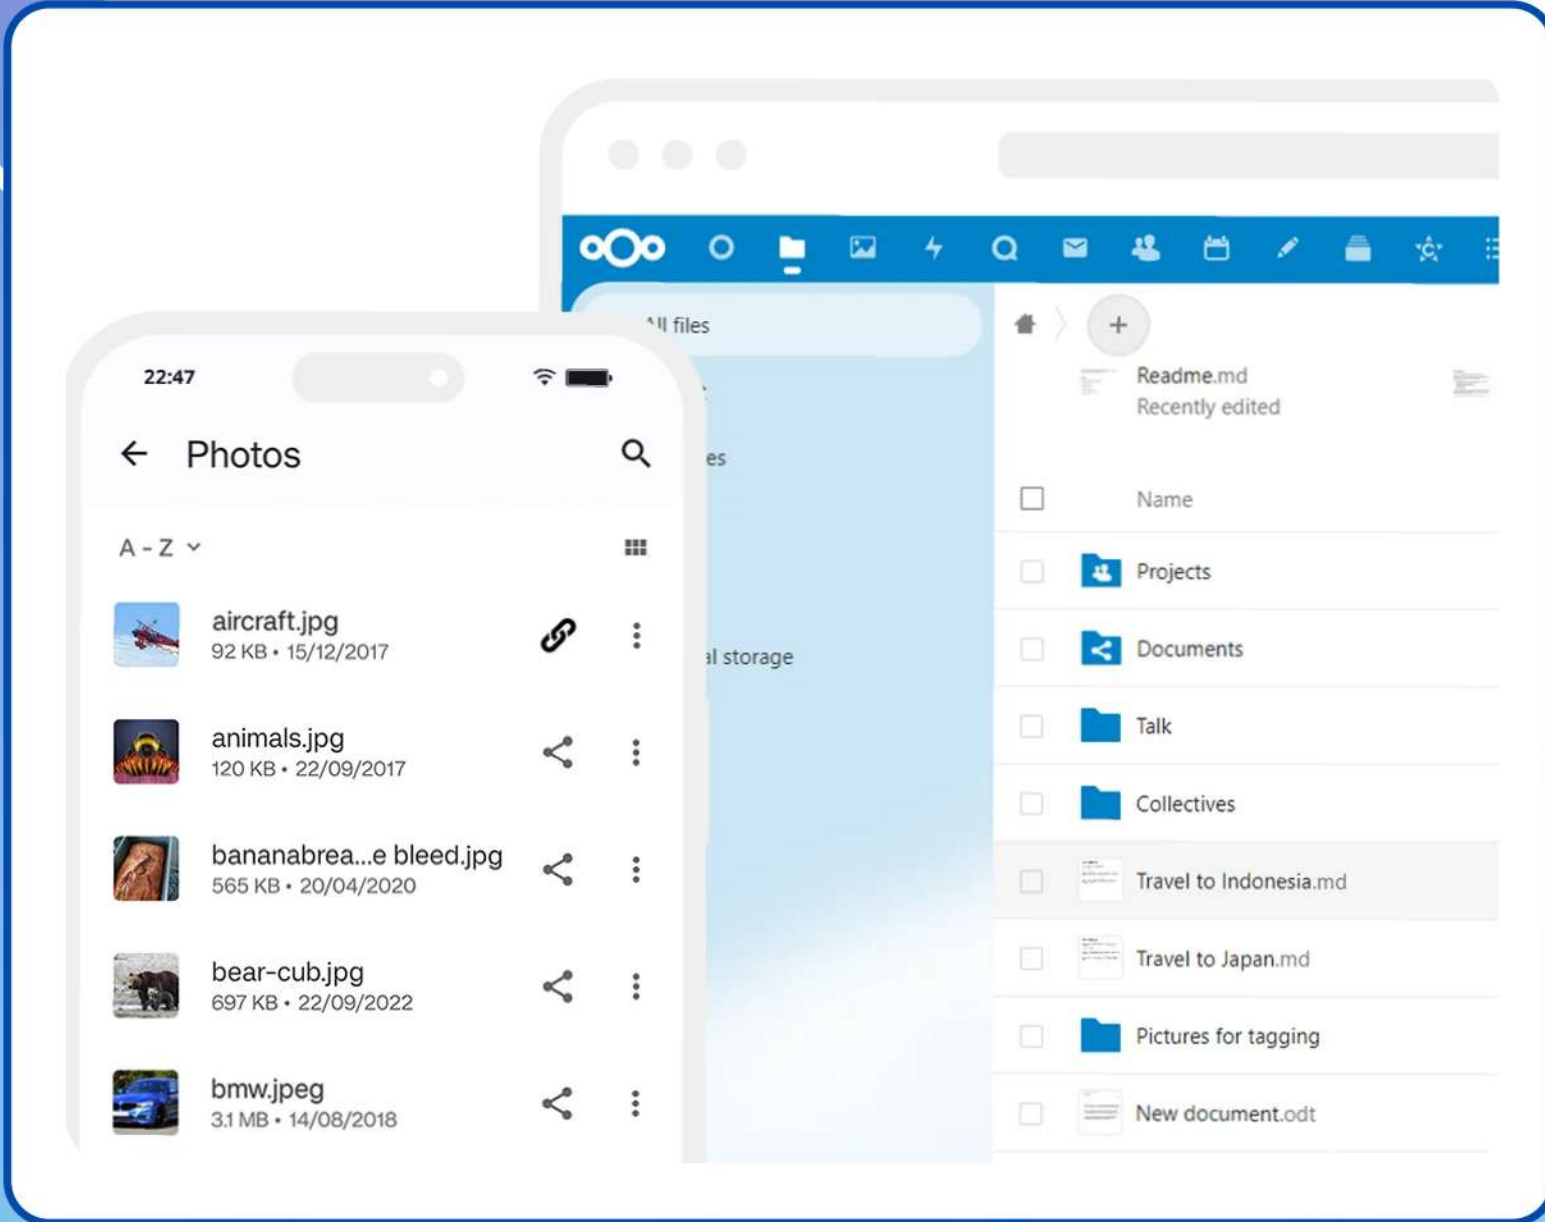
22:47

Photos

A - Z

aircraft.jpg
92 KB • 15/12/2017

animals.jpg
120 KB • 22/09/2017

bananabrea...e bleed.jpg
565 KB • 20/04/2020

bear-cub.jpg
697 KB • 22/09/2022

bmw.jpeg
3.1 MB • 14/08/2018

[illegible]ll files

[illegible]es

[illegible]l storage

+

Readme.md
Recently edited

Name

Projects

Documents

Talk

Collectives

Travel to Indonesia.md

Travel to Japan.md

Pictures for tagging

New document.odt